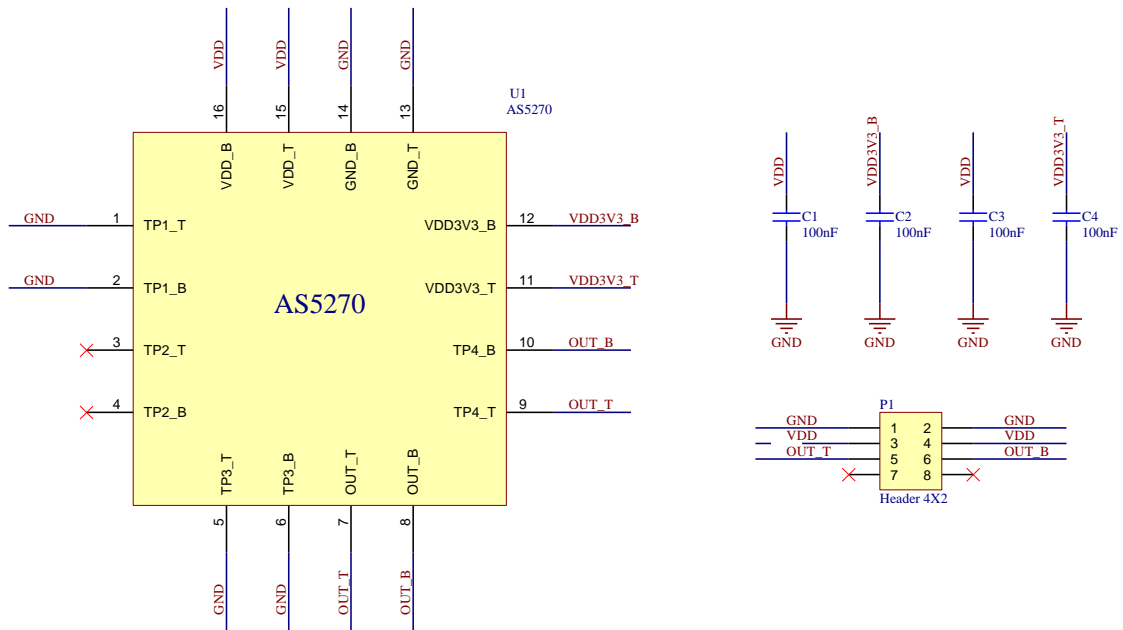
VDD VDD GND GND

16 15 14 13

U1
AS5270

VDD_B VDD_T GND_B GND_T

GND 1 TP1_T
GND 2 TP1_B
3 TP2_T
4 TP2_B

AS5270

VDD3V3_B 12 VDD3V3_B
VDD3V3_T 11 VDD3V3_T
TP4_B 10 OUT_B
TP4_T 9 OUT_T

TP3_T TP3_B OUT_T OUT_B

5 6 7 8

GND GND OUT_T OUT_B

VDD VDD3V3_B VDD VDD3V3_T

C1
100nF
C2
100nF
C3
100nF
C4
100nF

GND GND GND GND

P1
| | | | | |
|---|---|---|---|---|
| GND | 1 | 2 | GND |
| VDD | 3 | 4 | VDD |
| OUT_T | 5 | 6 | OUT_B |
| | 7 | 8 | |

Header 4X2